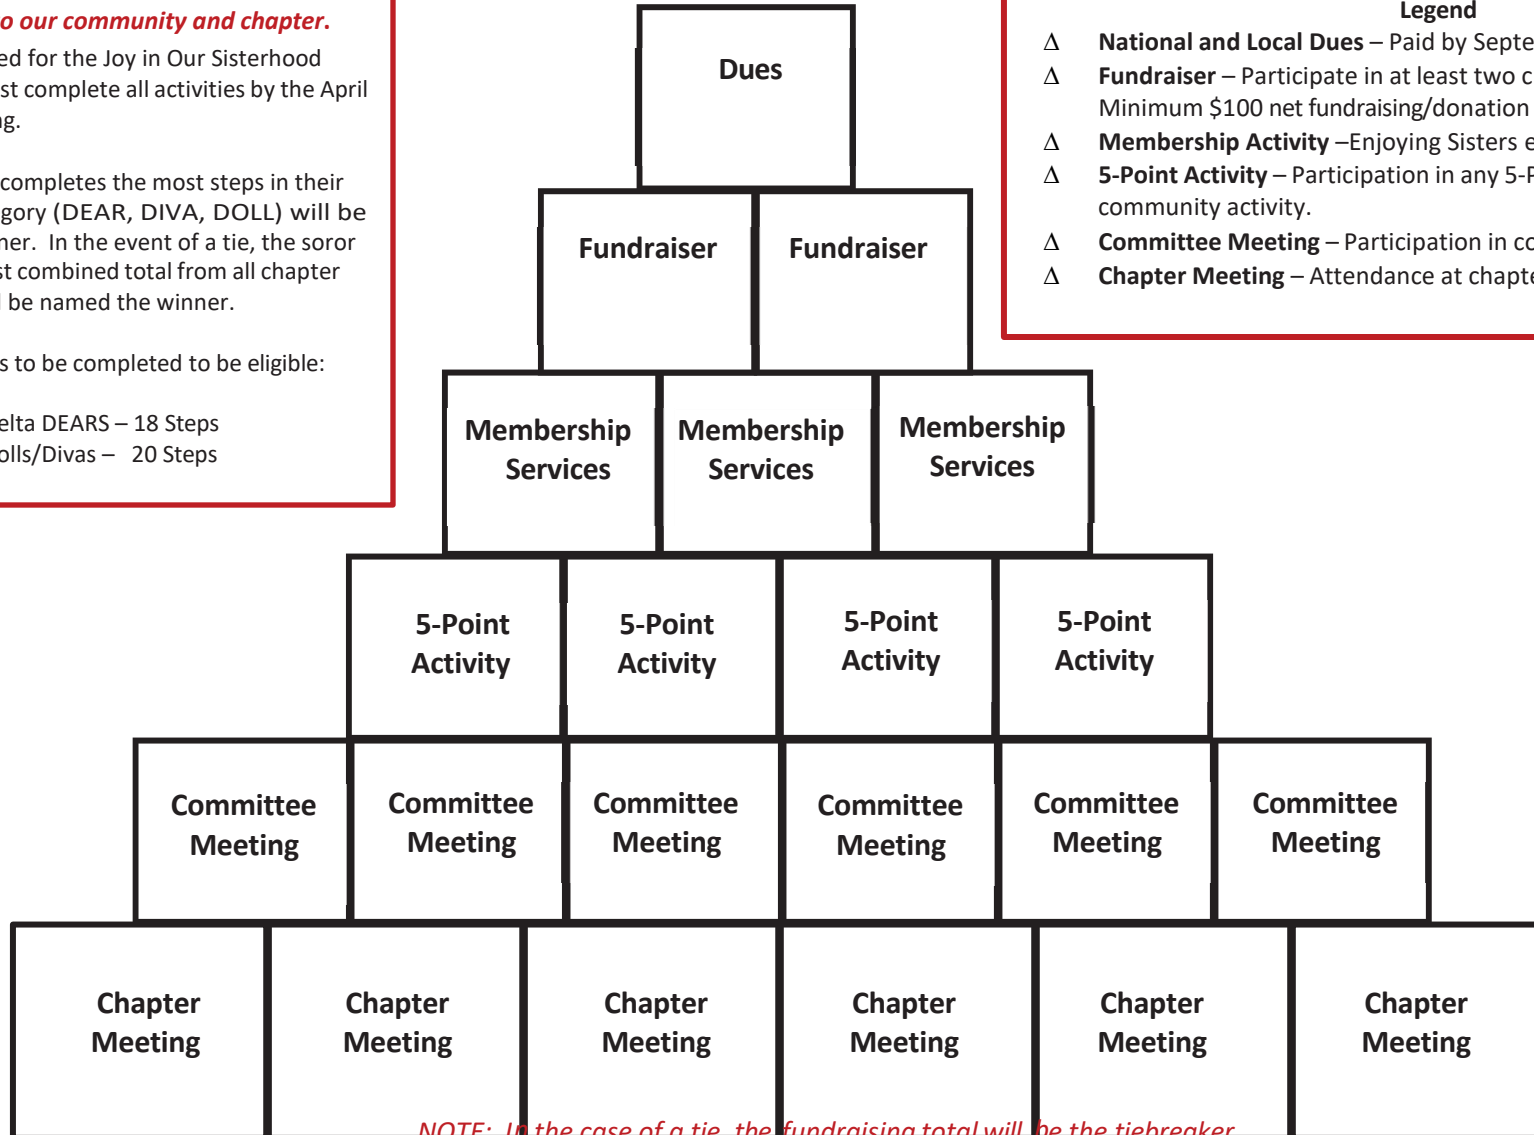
o our community and chapter.
ed for the Joy in Our Sisterhood
st complete all activities by the April
ng.

completes the most steps in their
gory (DEAR, DIVA, DOLL) will be
ner. In the event of a tie, the soror
st combined total from all chapter
be named the winner.

s to be completed to be eligible:

elta DEARS – 18 Steps
olls/Divas – 20 Steps

Dues

Fundraiser | Fundraiser

Membership Services | Membership Services | Membership Services

5-Point Activity | 5-Point Activity | 5-Point Activity | 5-Point Activity

Committee Meeting | Committee Meeting | Committee Meeting | Committee Meeting | Committee Meeting | Committee Meeting

Chapter Meeting | Chapter Meeting | Chapter Meeting | Chapter Meeting | Chapter Meeting | Chapter Meeting

Legend
Δ National and Local Dues – Paid by Septe
Δ Fundraiser – Participate in at least two c
Minimum $100 net fundraising/donation
Δ Membership Activity –Enjoying Sisters e
Δ 5-Point Activity – Participation in any 5-P
community activity.
Δ Committee Meeting – Participation in co
Δ Chapter Meeting – Attendance at chapte

NOTE: In the case of a tie, the fundraising total will be the tiebreaker.